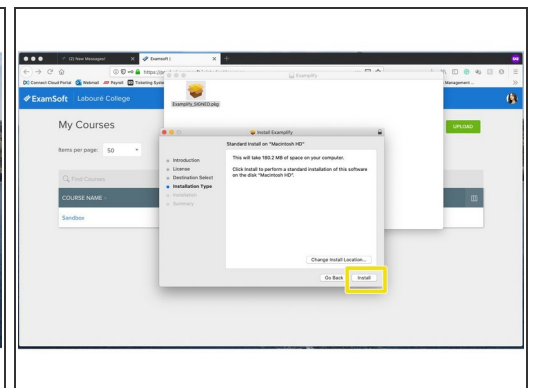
(2) New Messages!
Examsoft |
https://ex
Connect Cloud Portal
Webmail
Paylofi
Ticketing Syste
Management ...
Examplify
ExamSoft | Labouré College
Examplify_SIGNED.pkg
My Courses
UPLOAD
Items per page: 50
Q Find Courses
COURSE NAME
Sandbox
Install Examplify
Standard Install on "Macintosh HD"
Introduction
License
Destination Select
Installation Type
Installation
Summary
This will take 180.2 MB of space on your computer.
Click Install to perform a standard installation of this software on the disk "Macintosh HD".
Change Install Location...
Go Back
Install